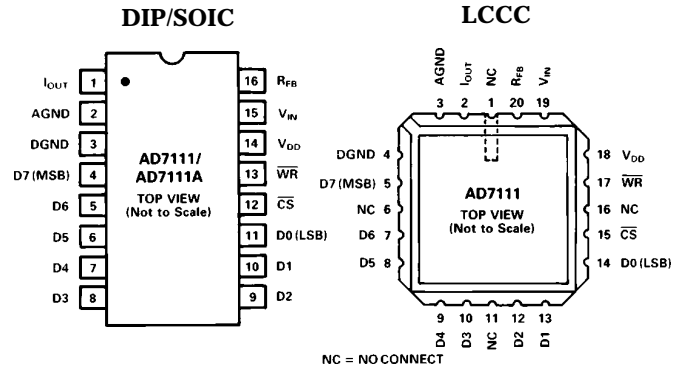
DIP/SOIC

$I_{OUT}$ 1
AGND 2
DGND 3
D7 (MSB) 4
D6 5
D5 6
D4 7
D3 8

AD7111/
AD7111A
TOP VIEW
(Not to Scale)

16 $R_{FB}$
15 $V_{IN}$
14 $V_{DD}$
13 $\overline{WR}$
12 $\overline{CS}$
11 D0 (LSB)
10 D1
9 D2

LCCC

AGND 3
$I_{OUT}$ 2
NC 1
$R_{FB}$ 20
$V_{IN}$ 19

DGND 4
D7 (MSB) 5
NC 6
D6 7
D5 8

AD7111
TOP VIEW
(Not to Scale)

18 $V_{DD}$
17 $\overline{WR}$
16 NC
15 $\overline{CS}$
14 D0 (LSB)

9 D4
10 D3
11 NC
12 D2
13 D1

NC = NO CONNECT